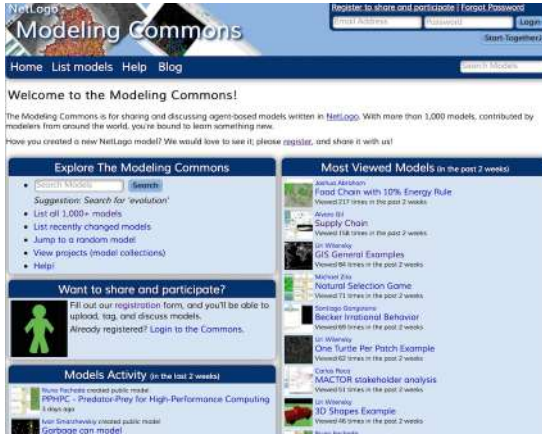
NetLogo Modeling Commons

Register to share and participate | Forgot Password

Email Address Password Login

Start Together

Home List models Help Blog

Search Models

Welcome to the Modeling Commons!

The Modeling Commons is for sharing and discussing agent-based models written in NetLogo. With more than 1,000 models, contributed by modelers from around the world, you're bound to learn something new.

Have you created a new NetLogo model? We would love to see it; please register, and share it with us!

Explore The Modeling Commons

Search Models Search

Suggestion: Search for 'evolution'

- List all 1,000+ models
- List recently changed models
- Jump to a random model
- View projects (model collections)
- Help!

Want to share and participate?

Fill out our registration form, and you'll be able to upload, tag, and discuss models.

Already registered? Login to the Commons.

Models Activity (in the last 2 weeks)

Nuno Fachada created public model
PPHPC - Predator-Prey for High-Performance Computing
3 days ago

Ivan Smarzhevskiy created public model
Garbage can model

Most Viewed Models (in the past 2 weeks)

Joshua Abraham
Food Chain with 10% Energy Rule
Viewed 217 times in the past 2 weeks

Alvaro Gil
Supply Chain
Viewed 158 times in the past 2 weeks

Uri Wilensky
GIS General Examples
Viewed 84 times in the past 2 weeks

Michael Zito
Natural Selection Game
Viewed 71 times in the past 2 weeks

Santiago Gonzalez
Becker Irrational Behavior
Viewed 69 times in the past 2 weeks

Uri Wilensky
One Turtle Per Patch Example
Viewed 62 times in the past 2 weeks

Carlos Rosa
MACTOR stakeholder analysis
Viewed 51 times in the past 2 weeks

Uri Wilensky
3D Shapes Example
Viewed 46 times in the past 2 weeks

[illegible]